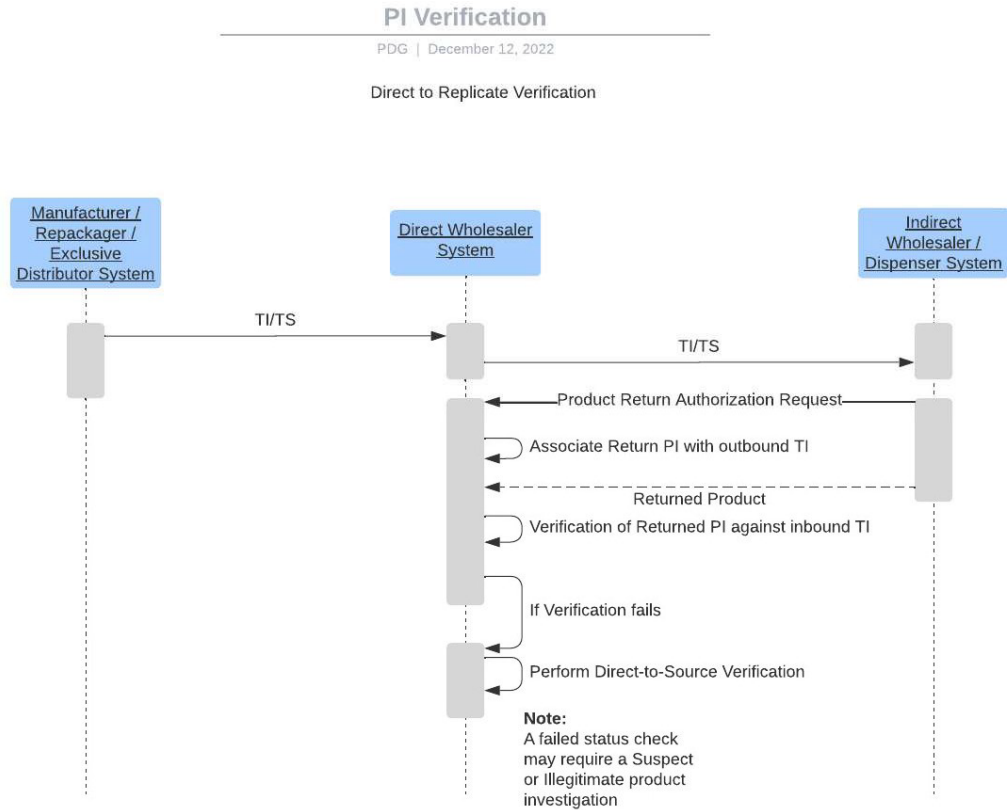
PI Verification

PDG | December 12, 2022

Direct to Replicate Verification

Manufacturer / Repackager / Exclusive Distributor System

Direct Wholesaler System

Indirect Wholesaler / Dispenser System

TI/TS

TI/TS

Product Return Authorization Request

Associate Return PI with outbound TI

Returned Product

Verification of Returned PI against inbound TI

If Verification fails

Perform Direct-to-Source Verification

Note:
A failed status check may require a Suspect or Illegitimate product investigation